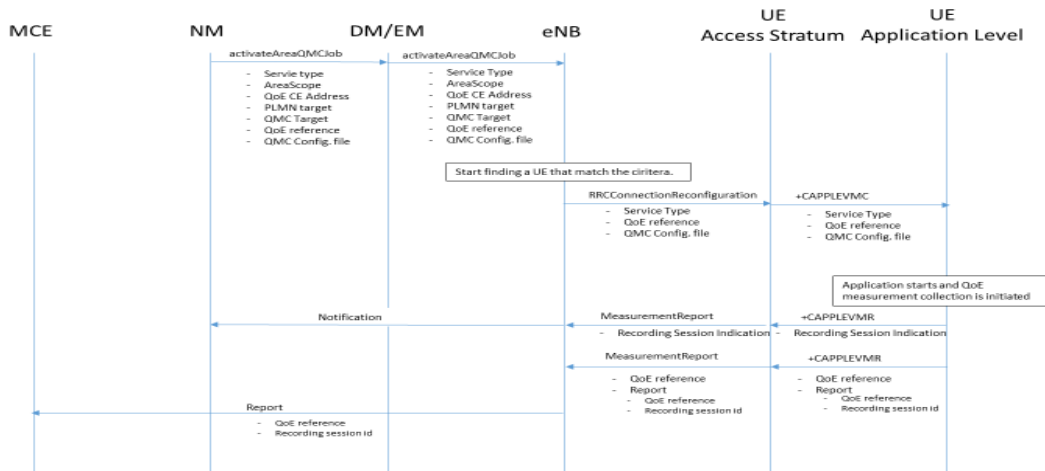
MCE NM DM/EM eNB UE Access Stratum UE Application Level

activateAreaQMCJob
- Servie type
- AreaScope
- QoE CE Address
- PLMN target
- QMC Target
- QoE reference
- QMC Config. file

activateAreaQMCJob
- Service Type
- AreaScope
- QoE CE Address
- PLMN target
- QMC Target
- QoE reference
- QMC Config. file

Start finding a UE that match the ciritera.

RRCConnectionReconfiguration
- Service Type
- QoE reference
- QMC Config. file

+CAPPLEVMC
- Service Type
- QoE reference
- QMC Config. file

Application starts and QoE measurement collection is initiated

Notification

MeasurementReport
- Recording Session Indication

+CAPPLEVMR
- Recording Session Indication

MeasurementReport
- QoE reference
- Report
- QoE reference
- Recording session id

+CAPPLEVMR
- QoE reference
- Report
- QoE reference
- Recording session id

Report
- QoE reference
- Recording session id